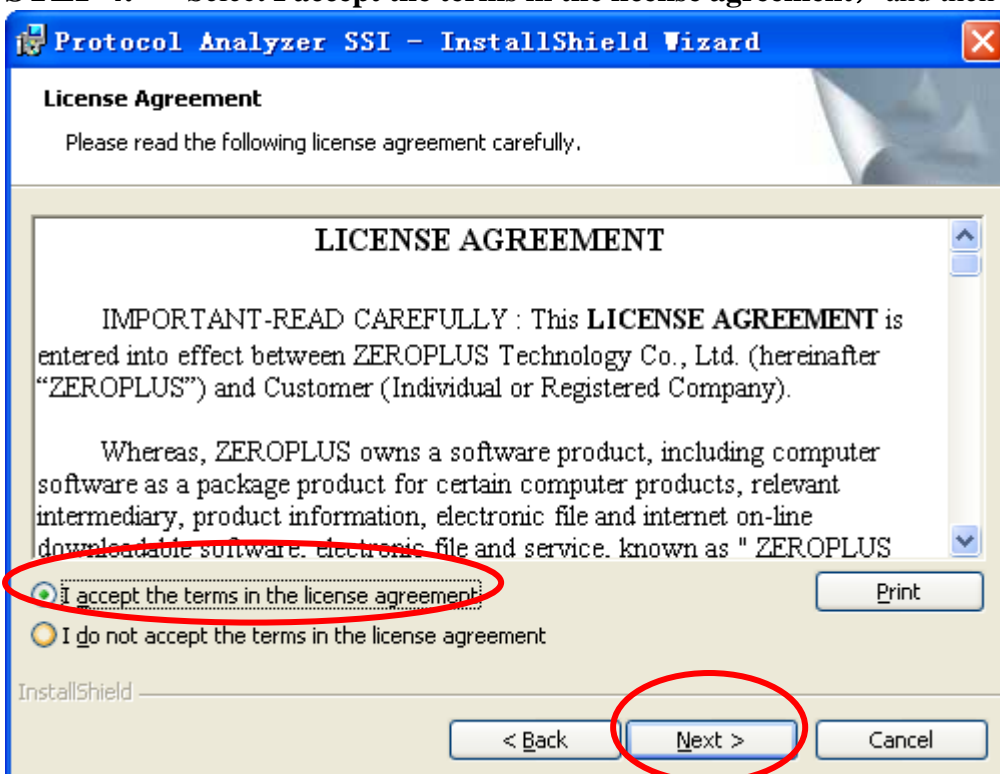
STEP 4: Select I accept the terms in the license agreement, and then

Protocol Analyzer SSI - InstallShield Wizard

License Agreement

Please read the following license agreement carefully.

LICENSE AGREEMENT

IMPORTANT-READ CAREFULLY : This **LICENSE AGREEMENT** is entered into effect between ZEROPLUS Technology Co., Ltd. (hereinafter "ZEROPLUS") and Customer (Individual or Registered Company).

Whereas, ZEROPLUS owns a software product, including computer software as a package product for certain computer products, relevant intermediary, product information, electronic file and internet on-line downloadable software, electronic file and service, known as " ZEROPLUS

I accept the terms in the license agreement

I do not accept the terms in the license agreement

Print

InstallShield

< Back

Next >

Cancel